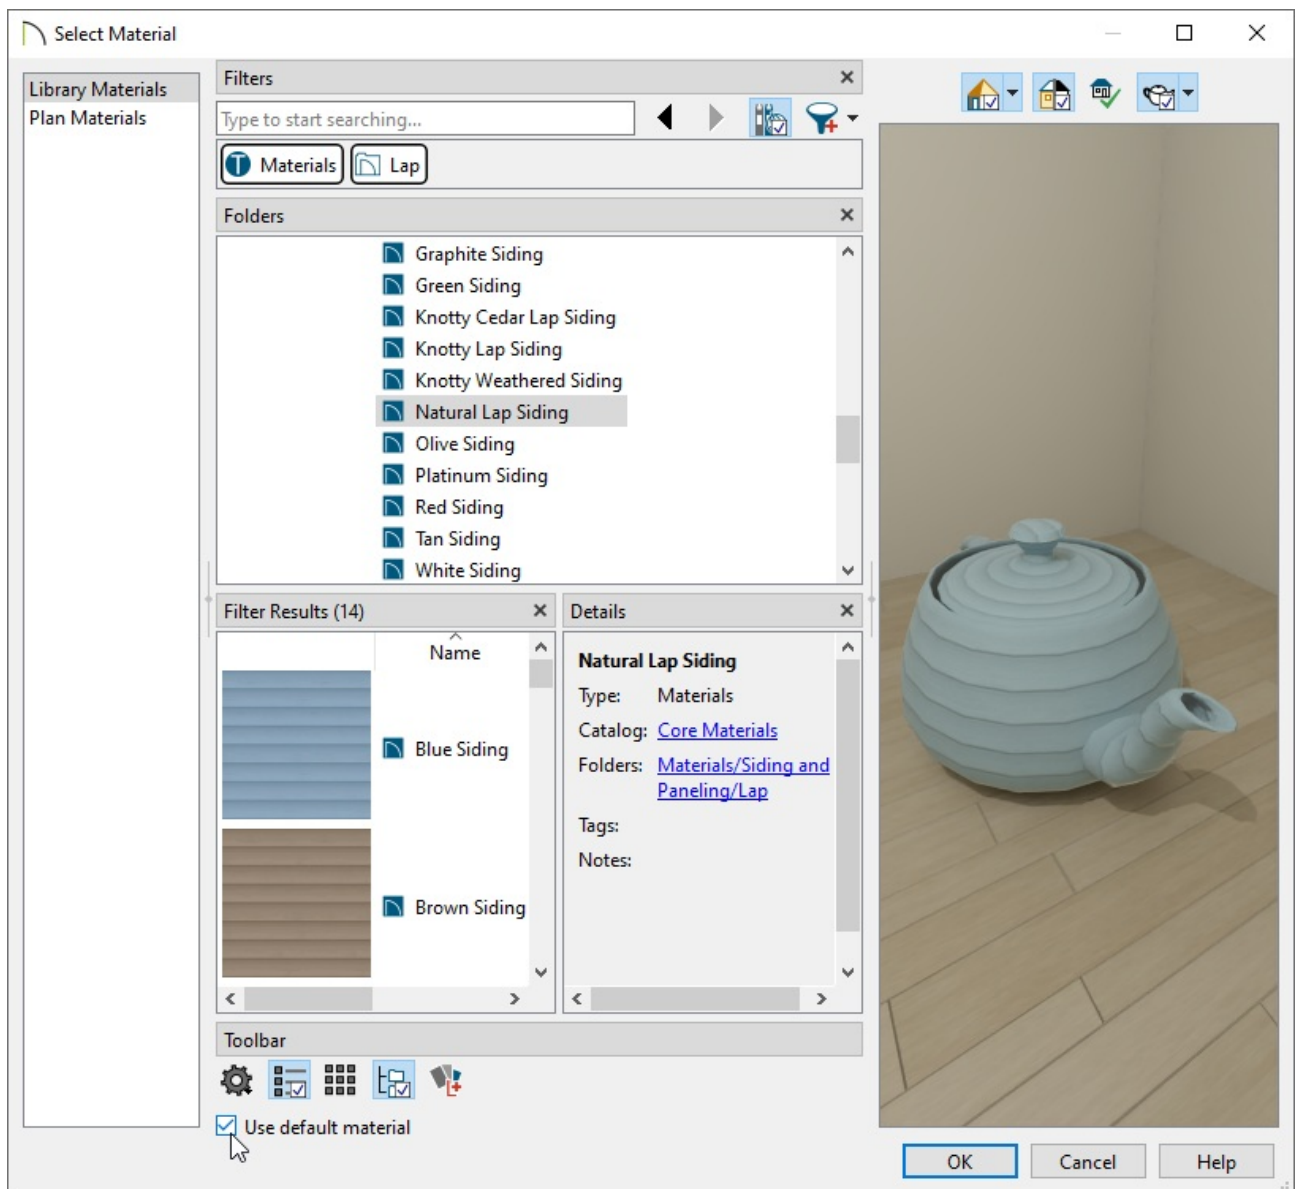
Select Material

Library Materials
Plan Materials

Filters
Type to start searching...
Materials Lap

Folders
Graphite Siding
Green Siding
Knotty Cedar Lap Siding
Knotty Lap Siding
Knotty Weathered Siding
Natural Lap Siding
Olive Siding
Platinum Siding
Red Siding
Tan Siding
White Siding

Filter Results (14)
Name
Blue Siding
Brown Siding

Details
Natural Lap Siding
Type: Materials
Catalog: Core Materials
Folders: Materials/Siding and Paneling/Lap
Tags:
Notes:

Toolbar
Use default material

OK Cancel Help